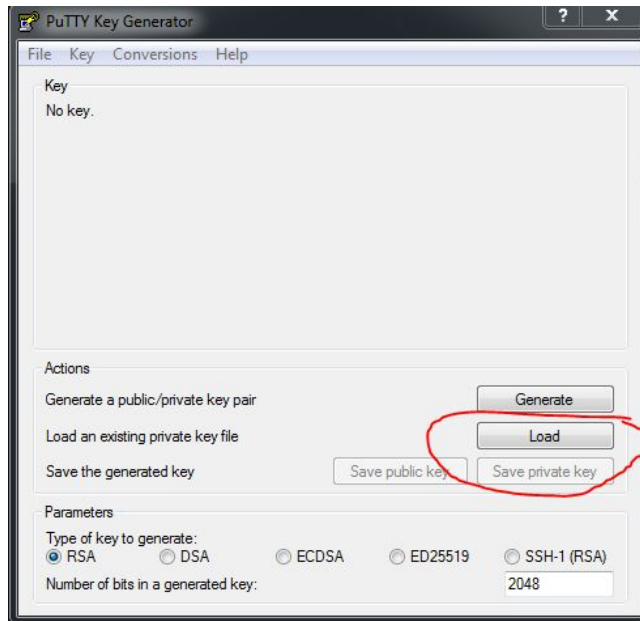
PuTTY Key Generator

?

x

File Key Conversions Help

Key

No key.

Actions

Generate a public/private key pair

Generate

Load an existing private key file

Load

Save the generated key

Save public key

Save private key

Parameters

Type of key to generate:

RSA DSA ECDSA ED25519 SSH-1 (RSA)

Number of bits in a generated key:

2048